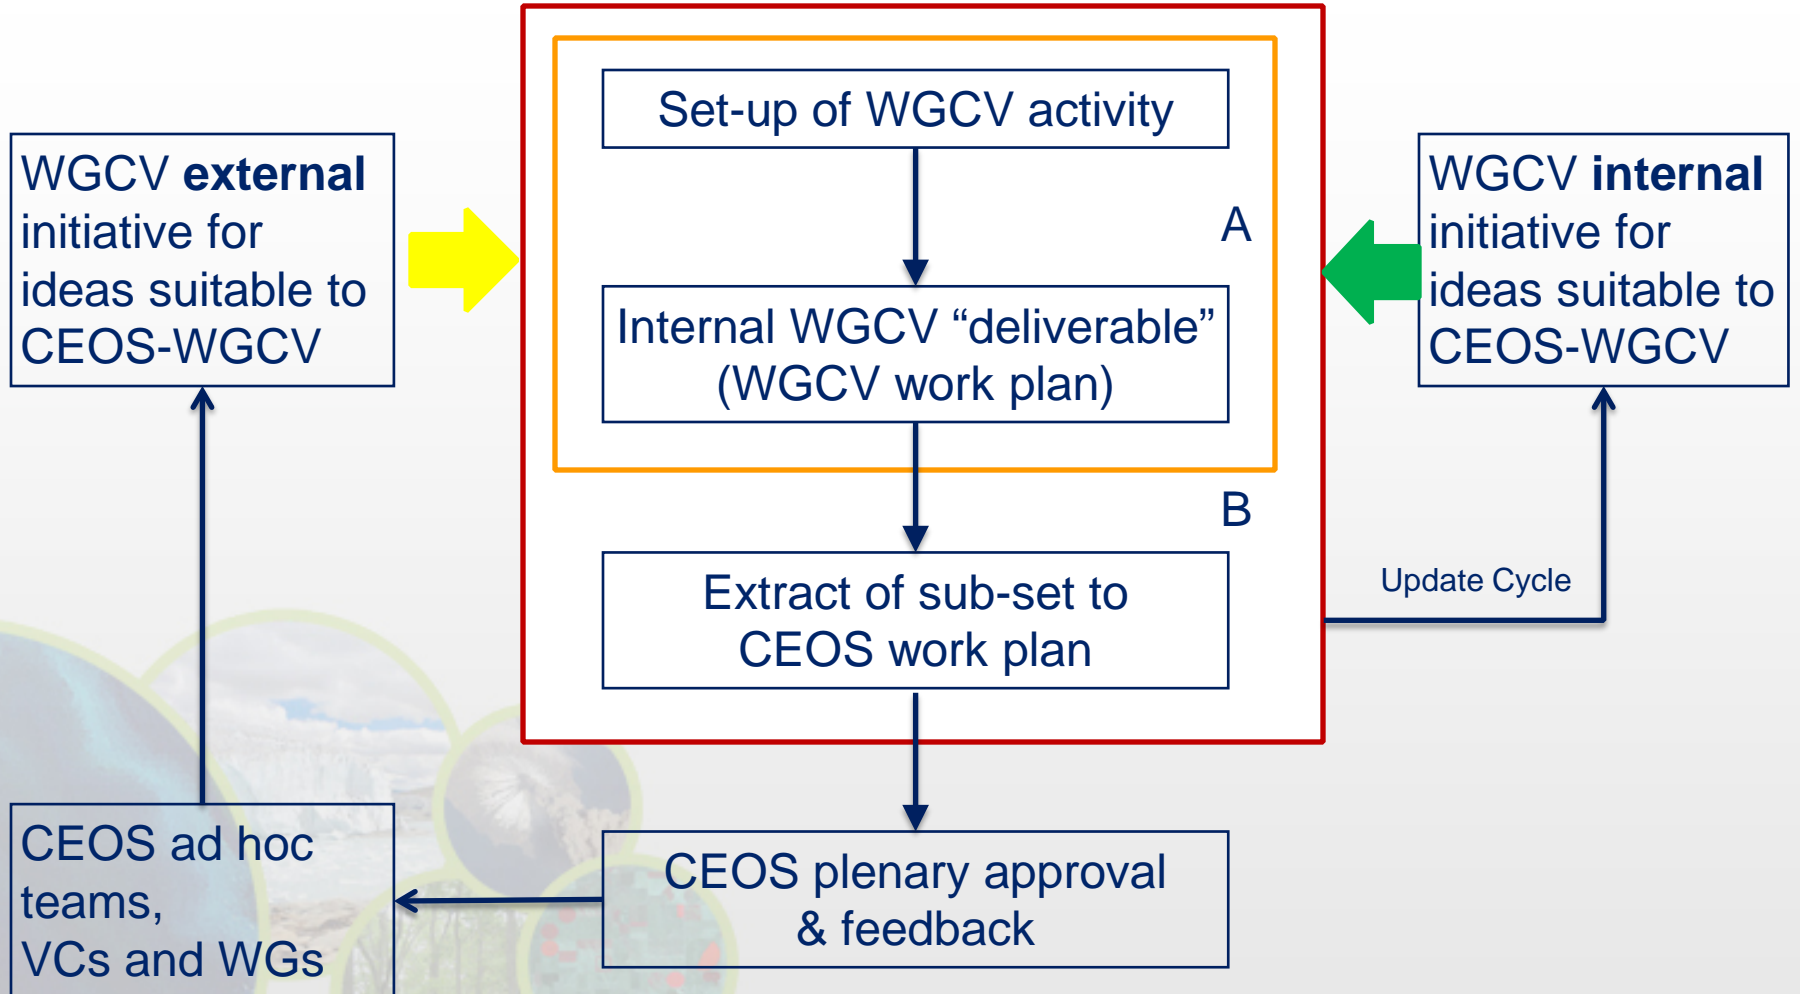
WGCV **external** initiative for ideas suitable to CEOS-WGCV

Set-up of WGCV activity

A

Internal WGCV “deliverable” (WGCV work plan)

B

Extract of sub-set to CEOS work plan

WGCV **internal** initiative for ideas suitable to CEOS-WGCV

Update Cycle

CEOS ad hoc teams, VCs and WGs

CEOS plenary approval & feedback